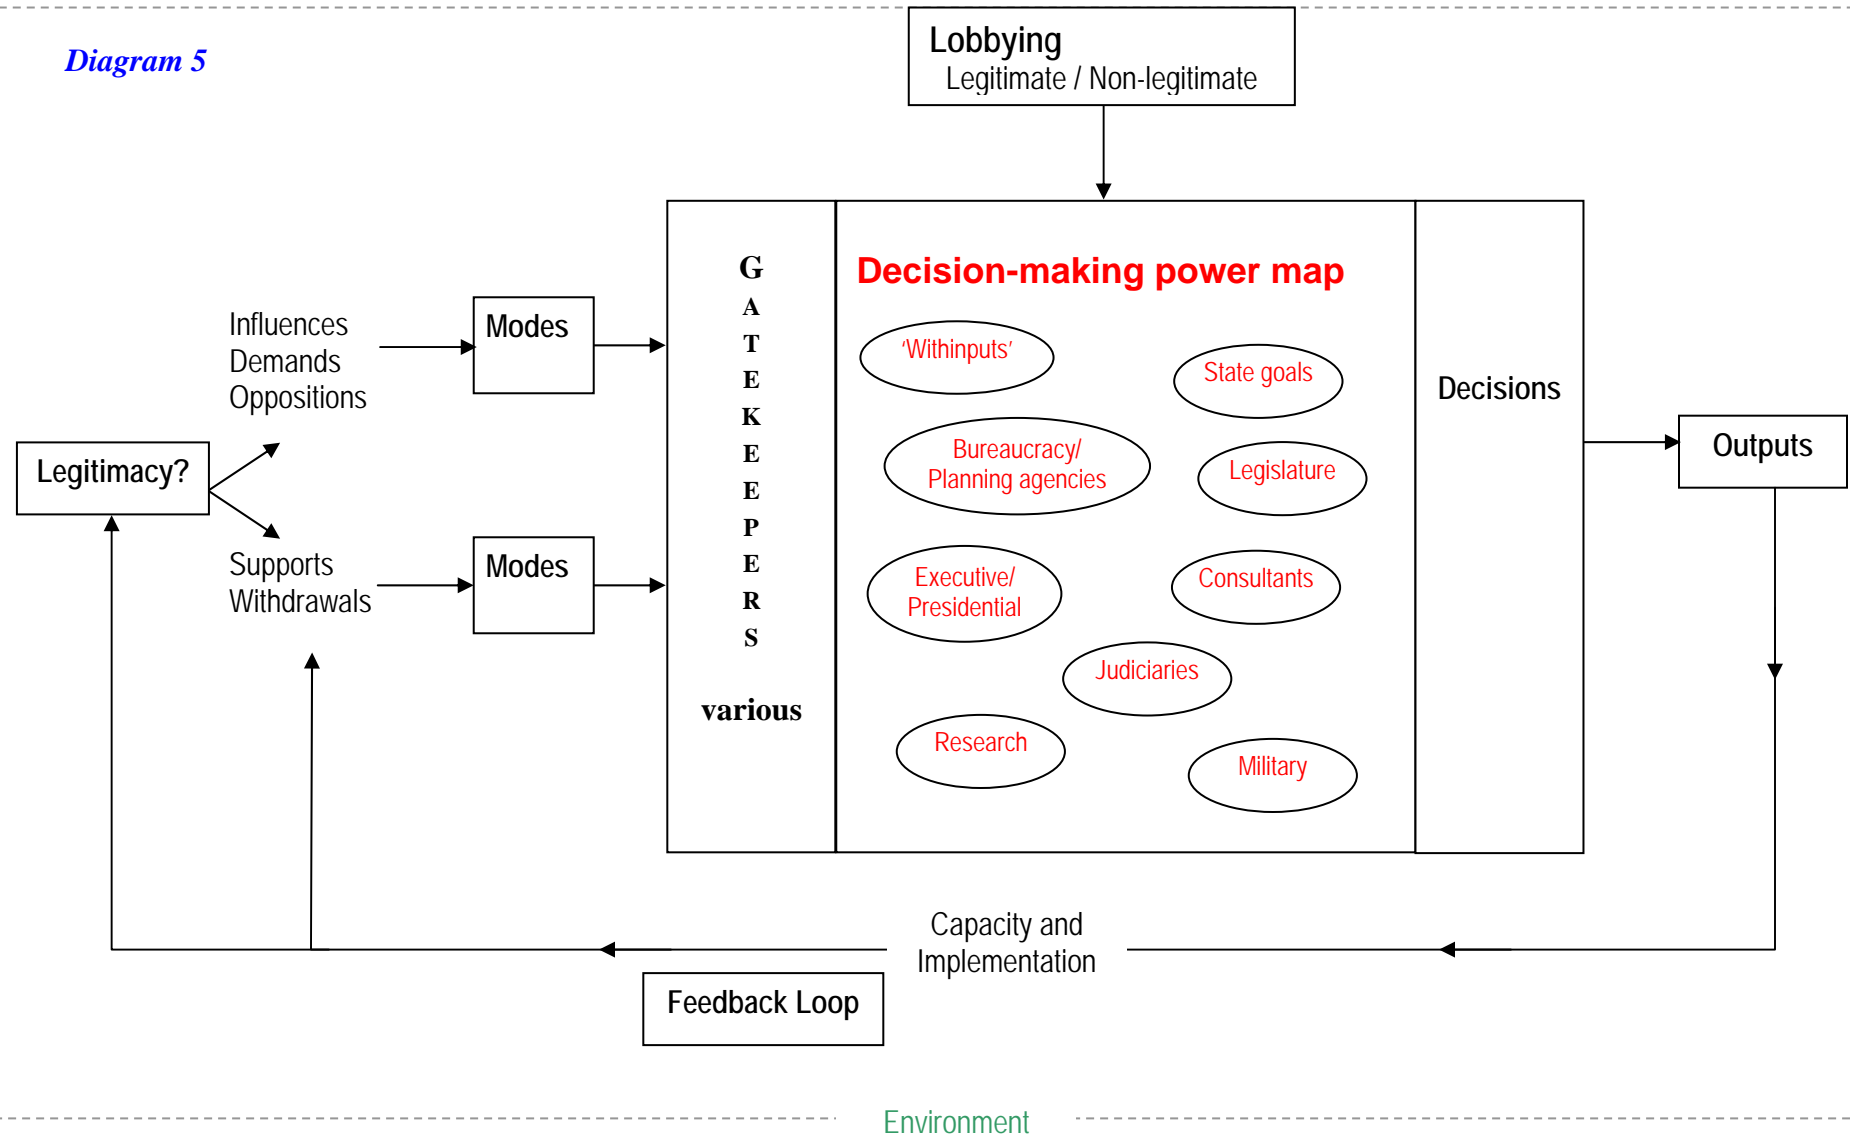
Diagram 5

Lobbying
Legitimate / Non-legitimate

Influences
Demands
Oppositions

Modes

Legitimacy?

Supports
Withdrawals

Modes

G
A
T
E
K
E
E
P
E
R
S

various

Decision-making power map

'Withinputs'

State goals

Bureaucracy/
Planning agencies

Legislature

Executive/
Presidential

Consultants

Judiciaries

Research

Military

Decisions

Outputs

Capacity and
Implementation

Feedback Loop

Environment